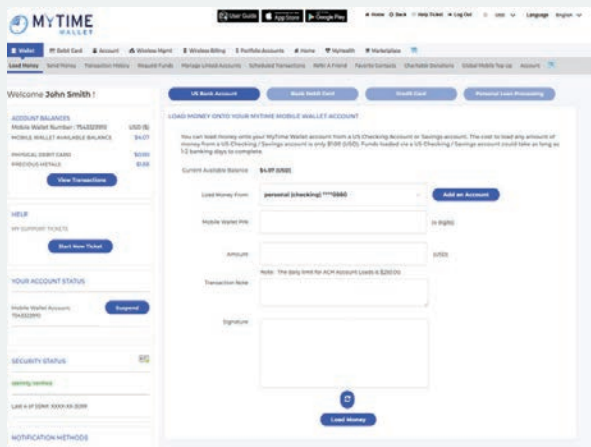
MYTIME WALLET

User Guide · App Store · Google Play · Home · Back · Help Ticket · Log Out · USD · Language English

Wallet · Debit Card · Account · Wireless Mgmt · Wireless Billing · Portfolio Accounts · Home · MyHealth · Marketplace

Load Money · Send Money · Transaction History · Request Funds · Manage Linked Accounts · Scheduled Transactions · Refer A Friend · Favorite Contacts · Charitable Donations · Global Mobile Top-up · Account

Welcome John Smith !

ACCOUNT BALANCES
Mobile Wallet Number : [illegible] USD ($)
MOBILE WALLET AVAILABLE BALANCE $4.07
PHYSICAL DEBIT CARDS $0.00
PRECIOUS METALS $0.00
View Transactions

HELP
MY SUPPORT TICKETS
Start New Ticket

YOUR ACCOUNT STATUS
Mobile Wallet Account: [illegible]
Suspend

SECURITY STATUS
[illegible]
Last 4 of SSN#: XXX-XX-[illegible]

NOTIFICATION METHODS

US Bank Account · Bank Debit Card · Credit Card · Personal Loan Processing

LOAD MONEY ONTO YOUR MYTIME MOBILE WALLET ACCOUNT

You can load money onto your MyTime Wallet account from a US Checking Account or Savings account. The cost to load any amount of money from a US Checking / Savings account is only $1.00 (USD). Funds loaded via a US Checking / Savings account could take as long as 1-2 banking days to complete.

Current Available Balance $4.07 (USD)

Load Money From: personal (checking) ****5660 Add an Account

Mobile Wallet PIN (4 digits)

Amount (USD)
Note : The daily limit for ACH Account Loads is $250.00

Transaction Note

Signature

Load Money